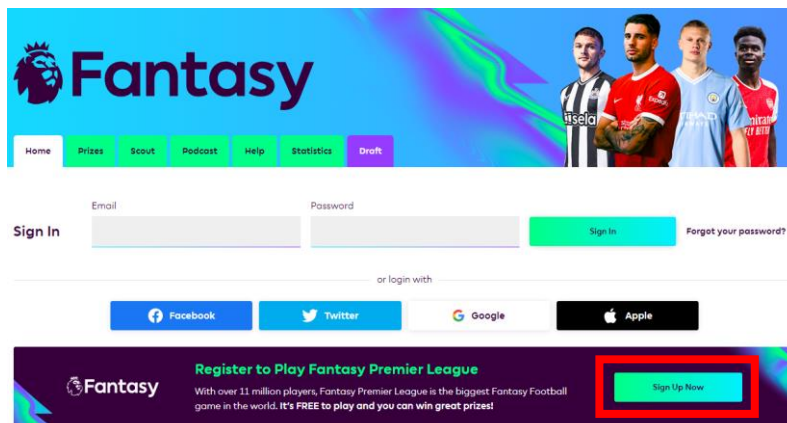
Fantasy

Home Prizes Scout Podcast Help Statistics Draft

Sign In

Email

Password

Sign In

Forgot your password?

or login with

Facebook

Twitter

Google

Apple

Fantasy

Register to Play Fantasy Premier League

With over 11 million players, Fantasy Premier League is the biggest Fantasy Football game in the world. It's FREE to play and you can win great prizes!

Sign Up Now